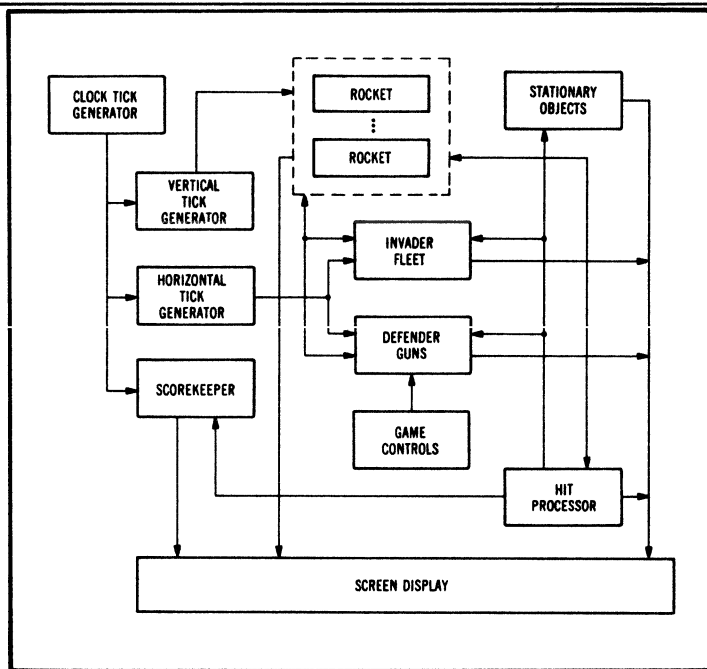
CLOCK TICK GENERATOR

VERTICAL TICK GENERATOR

HORIZONTAL TICK GENERATOR

SCOREKEEPER

ROCKET

⋮

ROCKET

STATIONARY OBJECTS

INVADER FLEET

DEFENDER GUNS

GAME CONTROLS

HIT PROCESSOR

SCREEN DISPLAY